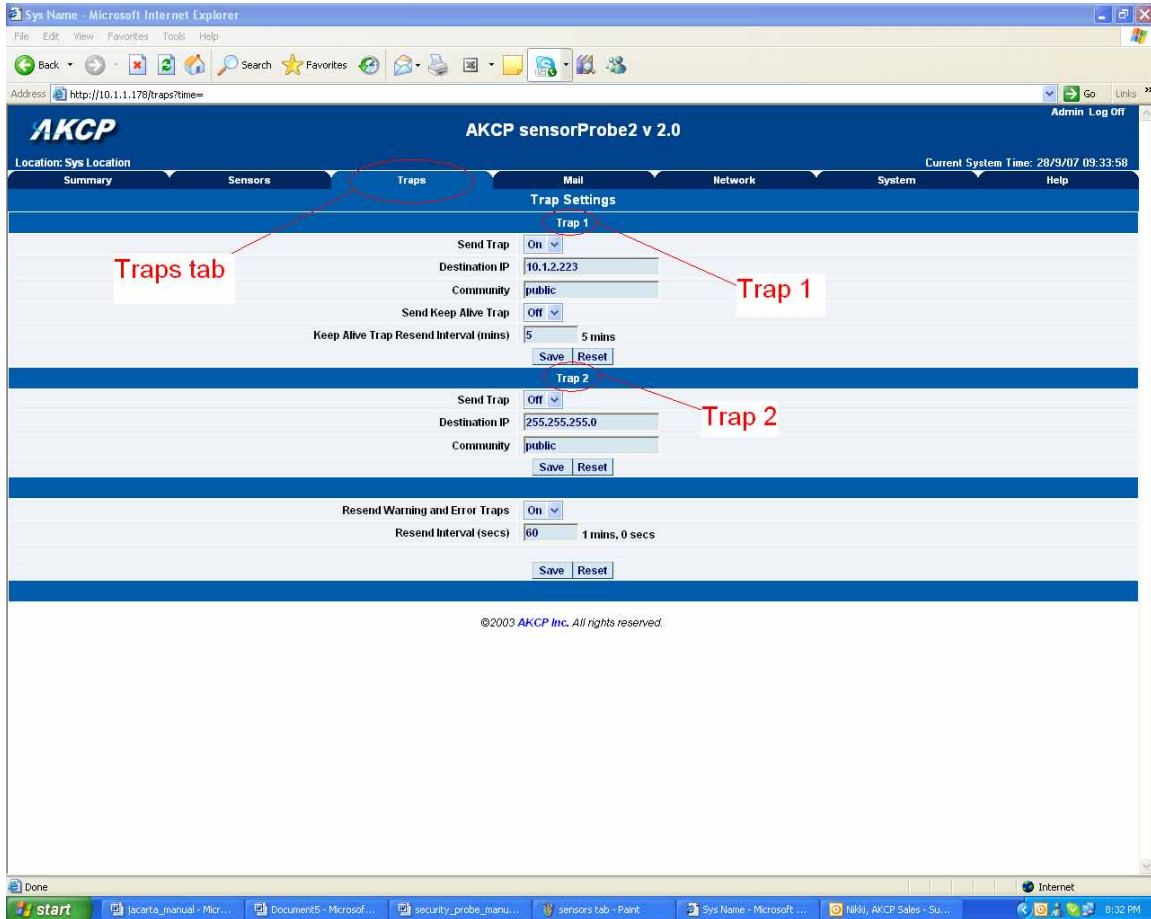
Sys Name - Microsoft Internet Explorer

File Edit View Favorites Tools Help

Back Search Favorites

Address http://10.1.1.178/traps?time=

Go Links

AKCP

AKCP sensorProbe2 v 2.0

Admin Log Off

Location: Sys Location

Current System Time: 28/9/07 09:33:58

Summary Sensors Traps Mail Network System Help

Trap Settings

Trap 1

Send Trap On

Destination IP 10.1.2.223

Community public

Send Keep Alive Trap Off

Keep Alive Trap Resend Interval (mins) 5 5 mins

Save Reset

Trap 2

Send Trap Off

Destination IP 255.255.255.0

Community public

Save Reset

Resend Warning and Error Traps On

Resend Interval (secs) 60 1 mins, 0 secs

Save Reset

©2003 AKCP Inc. All rights reserved.

Traps tab

Trap 1

Trap 2

Done

Internet

start jacarta_manual - Micr... Document5 - Microsof... security_probe_manu... sensors tab - Paint Sys Name - Microsoft ... Nikki, AKCP Sales - Su... 8:32 PM